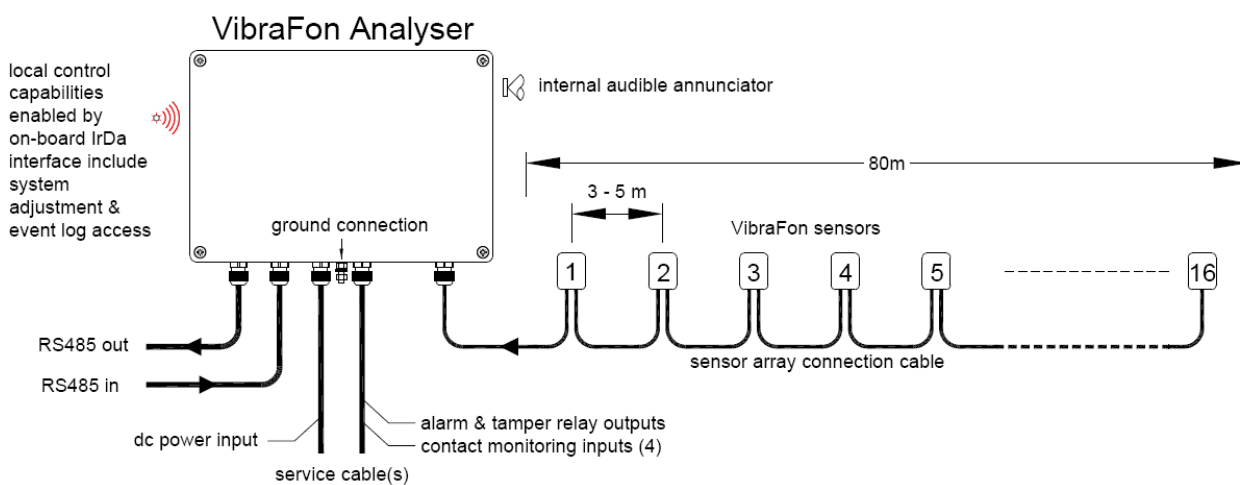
VibraFon Analyser

local control capabilities enabled by on-board IrDa interface include system adjustment & event log access

internal audible annunciator

80m

3 - 5 m

ground connection

VibraFon sensors

1
2
3
4
5
16

RS485 out

RS485 in

sensor array connection cable

alarm & tamper relay outputs

dc power input

contact monitoring inputs (4)

service cable(s)